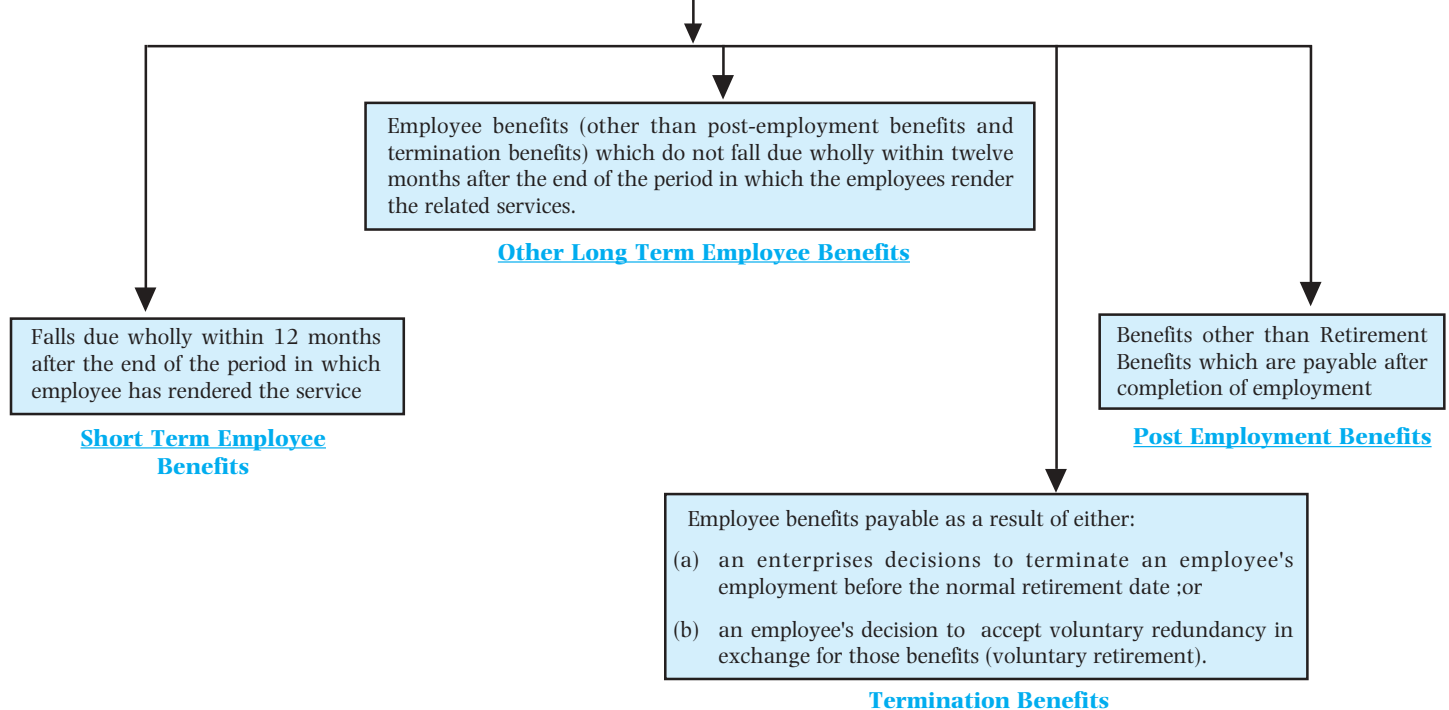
Employee benefits (other than post-employment benefits and termination benefits) which do not fall due wholly within twelve months after the end of the period in which the employees render the related services.

Other Long Term Employee Benefits

Falls due wholly within 12 months after the end of the period in which employee has rendered the service

Short Term Employee Benefits

Benefits other than Retirement Benefits which are payable after completion of employment

Post Employment Benefits

Employee benefits payable as a result of either:

(a) an enterprises decisions to terminate an employee's employment before the normal retirement date ;or

(b) an employee's decision to accept voluntary redundancy in exchange for those benefits (voluntary retirement).

Termination Benefits